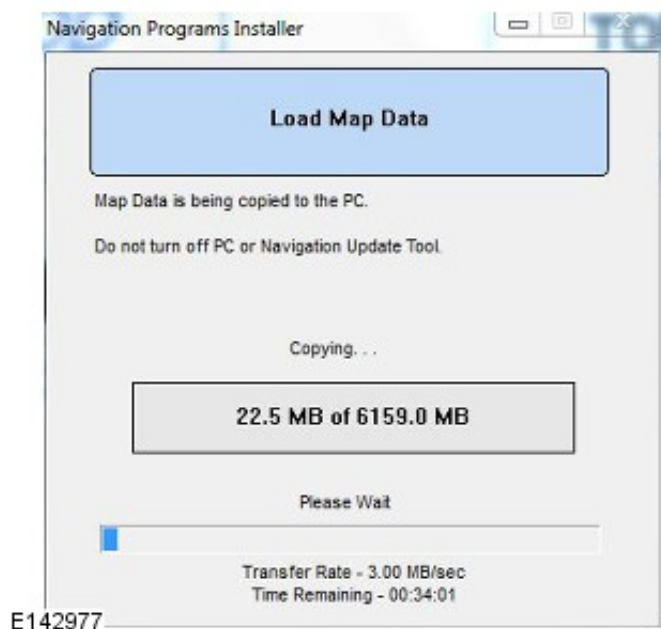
Navigation Programs Installer

Load Map Data

Map Data is being copied to the PC.

Do not turn off PC or Navigation Update Tool.

Copying. . .

22.5 MB of 6159.0 MB

Please Wait

Transfer Rate - 3.00 MB/sec
Time Remaining - 00:34:01

E142977